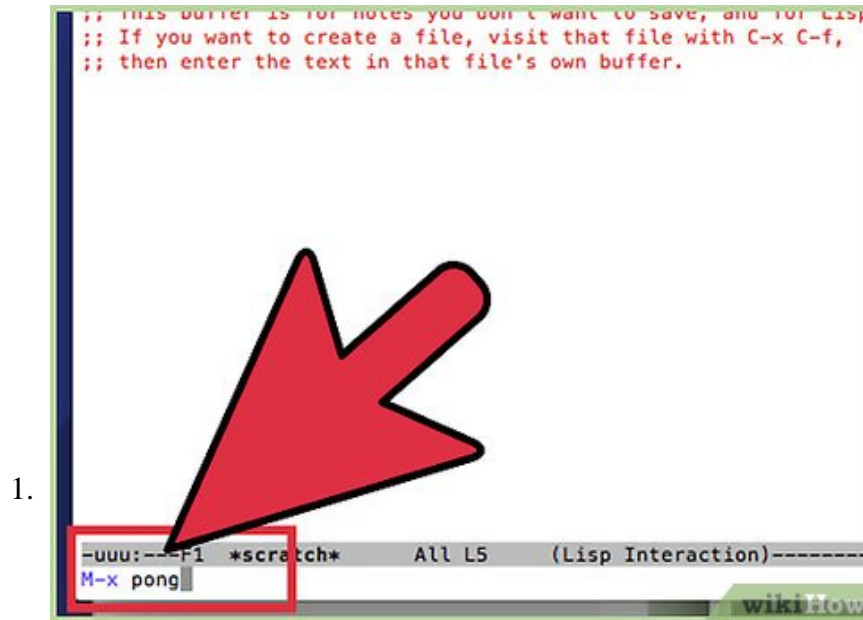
;; This buffer is for notes you don't want to save, and for Lisp
;; If you want to create a file, visit that file with C-x C-f,
;; then enter the text in that file's own buffer.

1.

-uuu:---F1 *scratch* All L5 (Lisp Interaction)--------
M-x pong

wikiHow